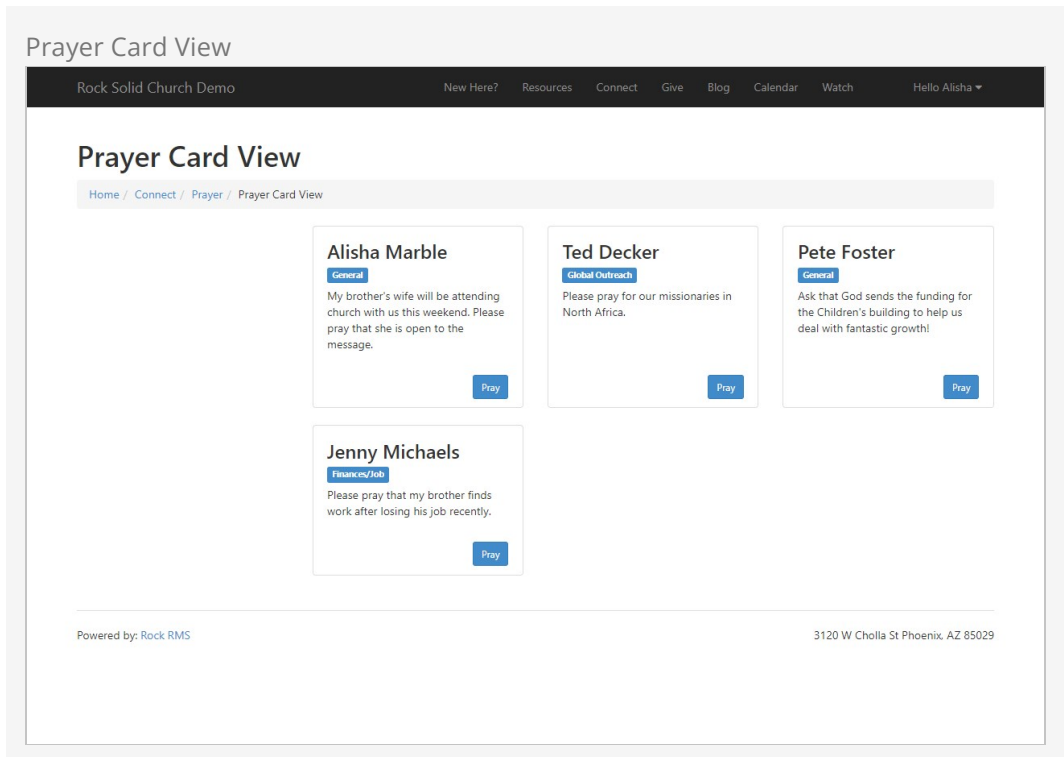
Prayer Card View

Rock Solid Church Demo

New Here? Resources Connect Give Blog Calendar Watch Hello Alisha

Prayer Card View

Home / Connect / Prayer / Prayer Card View

Alisha Marble
General
My brother's wife will be attending church with us this weekend. Please pray that she is open to the message.
Pray

Ted Decker
Global Outreach
Please pray for our missionaries in North Africa.
Pray

Pete Foster
General
Ask that God sends the funding for the Children's building to help us deal with fantastic growth!
Pray

Jenny Michaels
Finances/Job
Please pray that my brother finds work after losing his job recently.
Pray

Powered by: Rock RMS

3120 W Cholla St Phoenix, AZ 85029